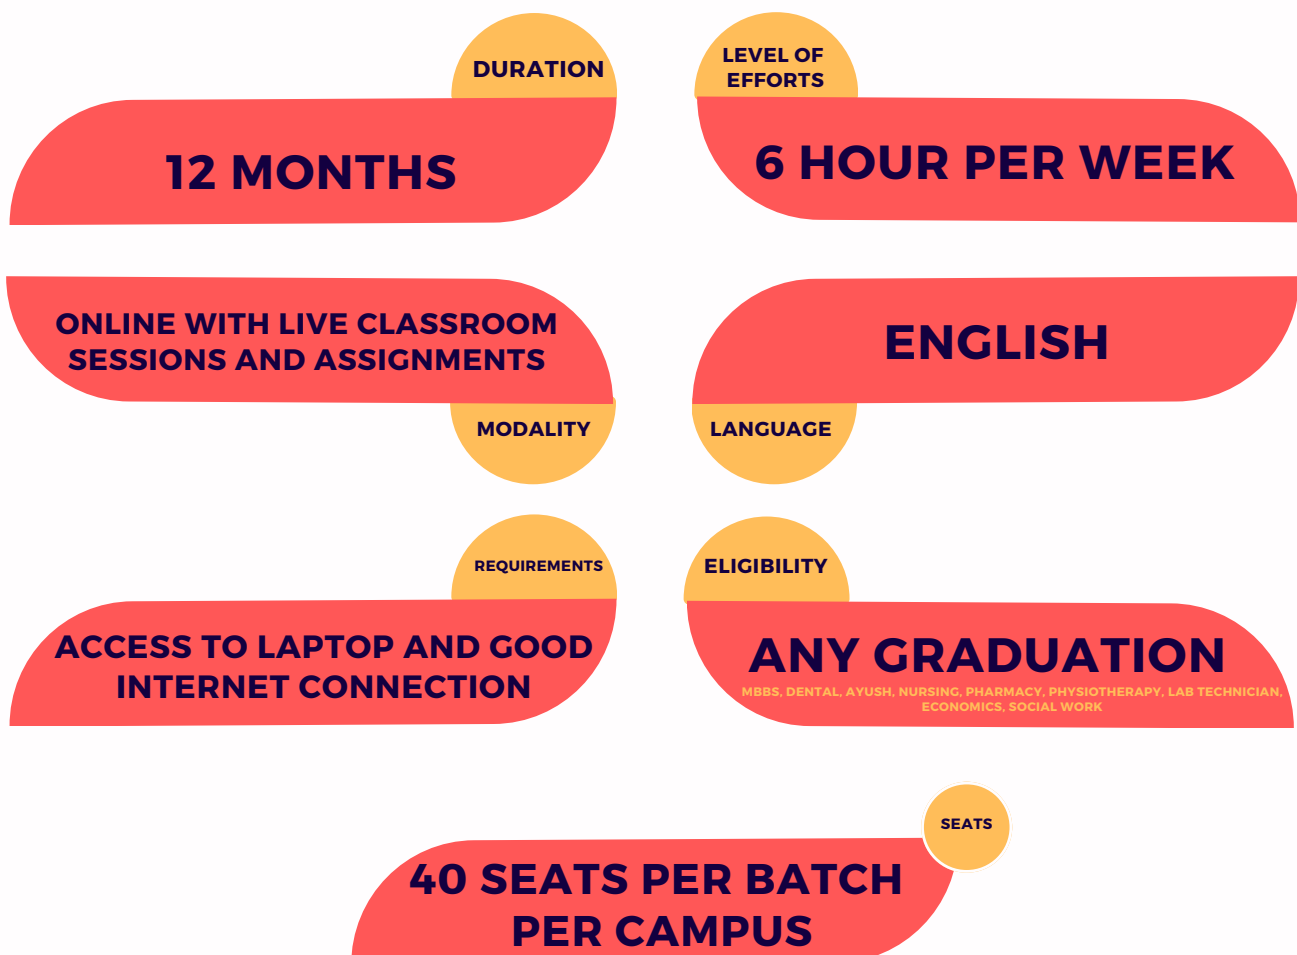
DURATION

12 MONTHS

LEVEL OF EFFORTS

6 HOUR PER WEEK

ONLINE WITH LIVE CLASSROOM SESSIONS AND ASSIGNMENTS

MODALITY

ENGLISH

LANGUAGE

REQUIREMENTS

ACCESS TO LAPTOP AND GOOD INTERNET CONNECTION

ELIGIBILITY

ANY GRADUATION

MBBS, DENTAL, AYUSH, NURSING, PHARMACY, PHYSIOTHERAPY, LAB TECHNICIAN, ECONOMICS, SOCIAL WORK

SEATS

40 SEATS PER BATCH PER CAMPUS